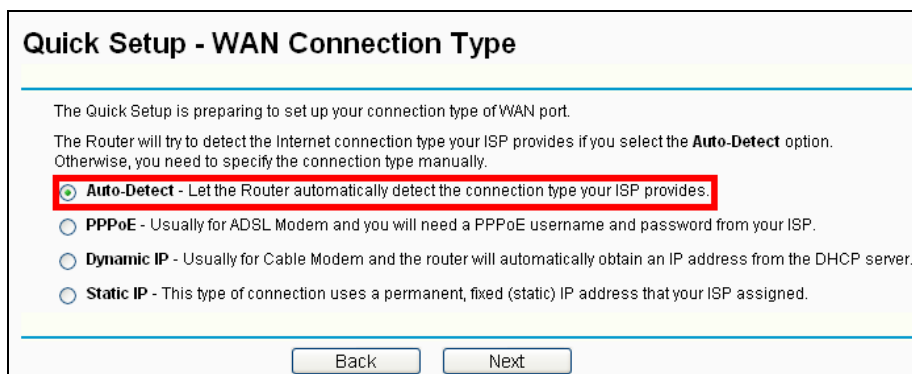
Quick Setup - WAN Connection Type

The Quick Setup is preparing to set up your connection type of WAN port.

The Router will try to detect the Internet connection type your ISP provides if you select the Auto-Detect option. Otherwise, you need to specify the connection type manually.

Auto-Detect - Let the Router automatically detect the connection type your ISP provides.

PPPoE - Usually for ADSL Modem and you will need a PPPoE username and password from your ISP.

Dynamic IP - Usually for Cable Modem and the router will automatically obtain an IP address from the DHCP server.

Static IP - This type of connection uses a permanent, fixed (static) IP address that your ISP assigned.

Back Next